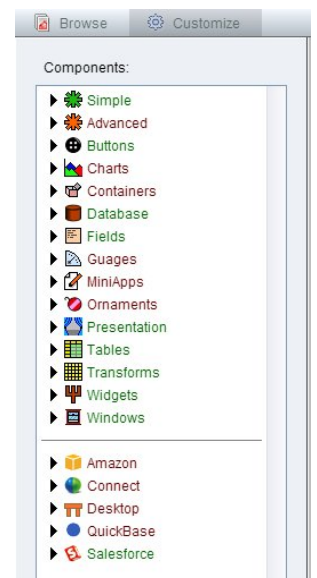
Browse Customize

Components:

Simple
Advanced
Buttons
Charts
Containers
Database
Fields
Guages
MiniApps
Ornaments
Presentation
Tables
Transforms
Widgets
Windows

Amazon
Connect
Desktop
QuickBase
Salesforce